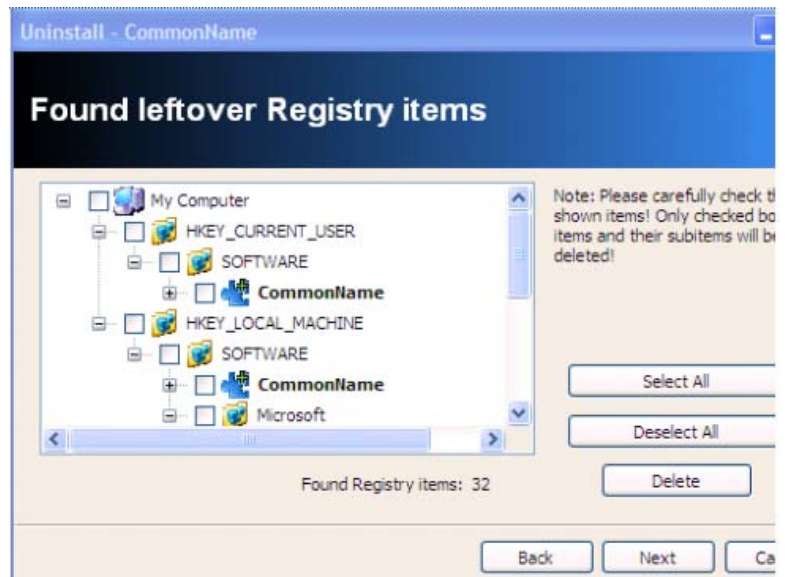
Uninstall - CommonName

Found leftover Registry items

My Computer
HKEY_CURRENT_USER
SOFTWARE
CommonName
HKEY_LOCAL_MACHINE
SOFTWARE
CommonName
Microsoft

Note: Please carefully check th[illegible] shown items! Only checked bo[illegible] items and their subitems will be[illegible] deleted!

Select All
Deselect All
Delete

Found Registry items: 32

Back
Next
Ca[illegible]